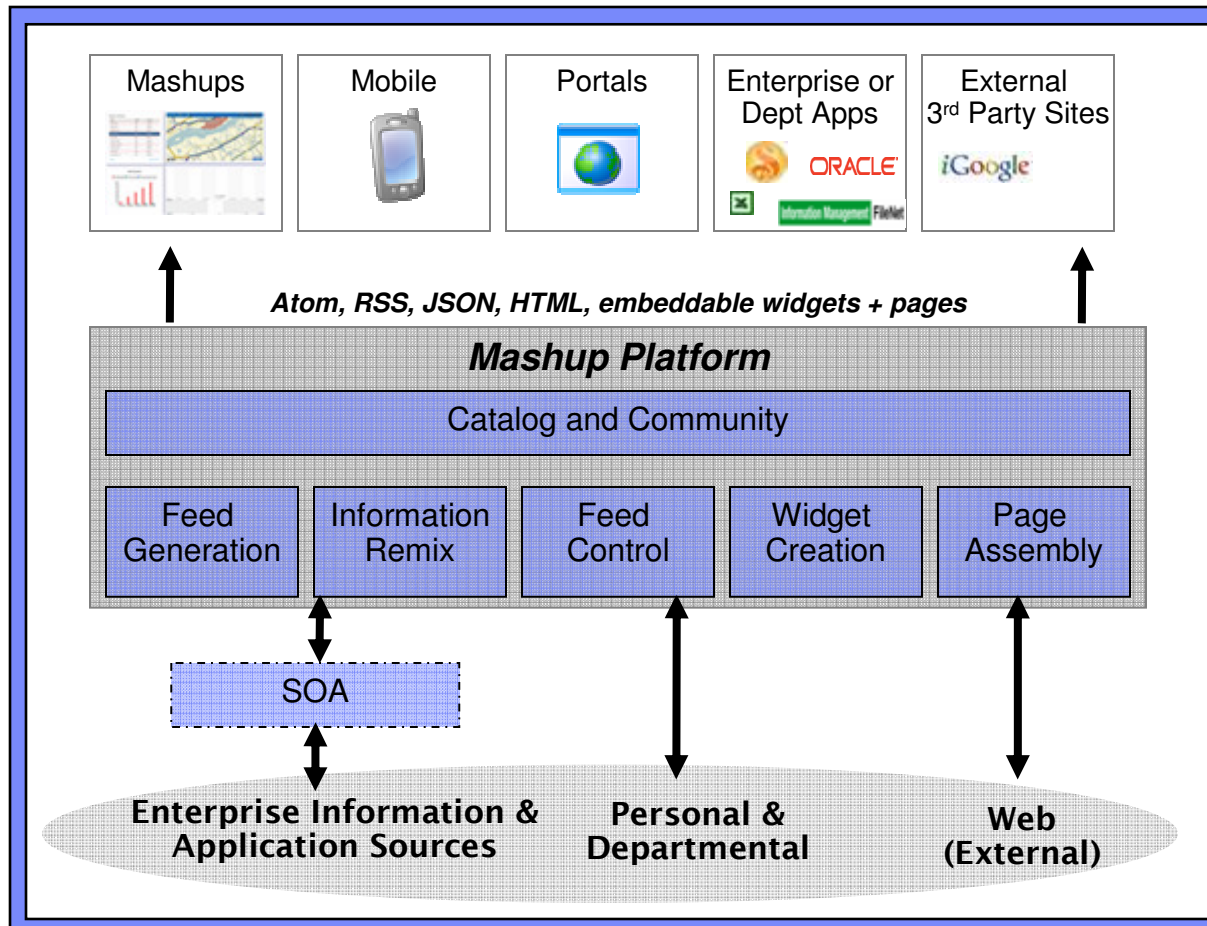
Mashups

Mobile

Portals

Enterprise or Dept Apps

ORACLE

Information Management FileNet

External 3rd Party Sites

iGoogle

Atom, RSS, JSON, HTML, embeddable widgets + pages

Mashup Platform

Catalog and Community

Feed Generation

Information Remix

Feed Control

Widget Creation

Page Assembly

SOA

Enterprise Information & Application Sources

Personal & Departmental

Web (External)